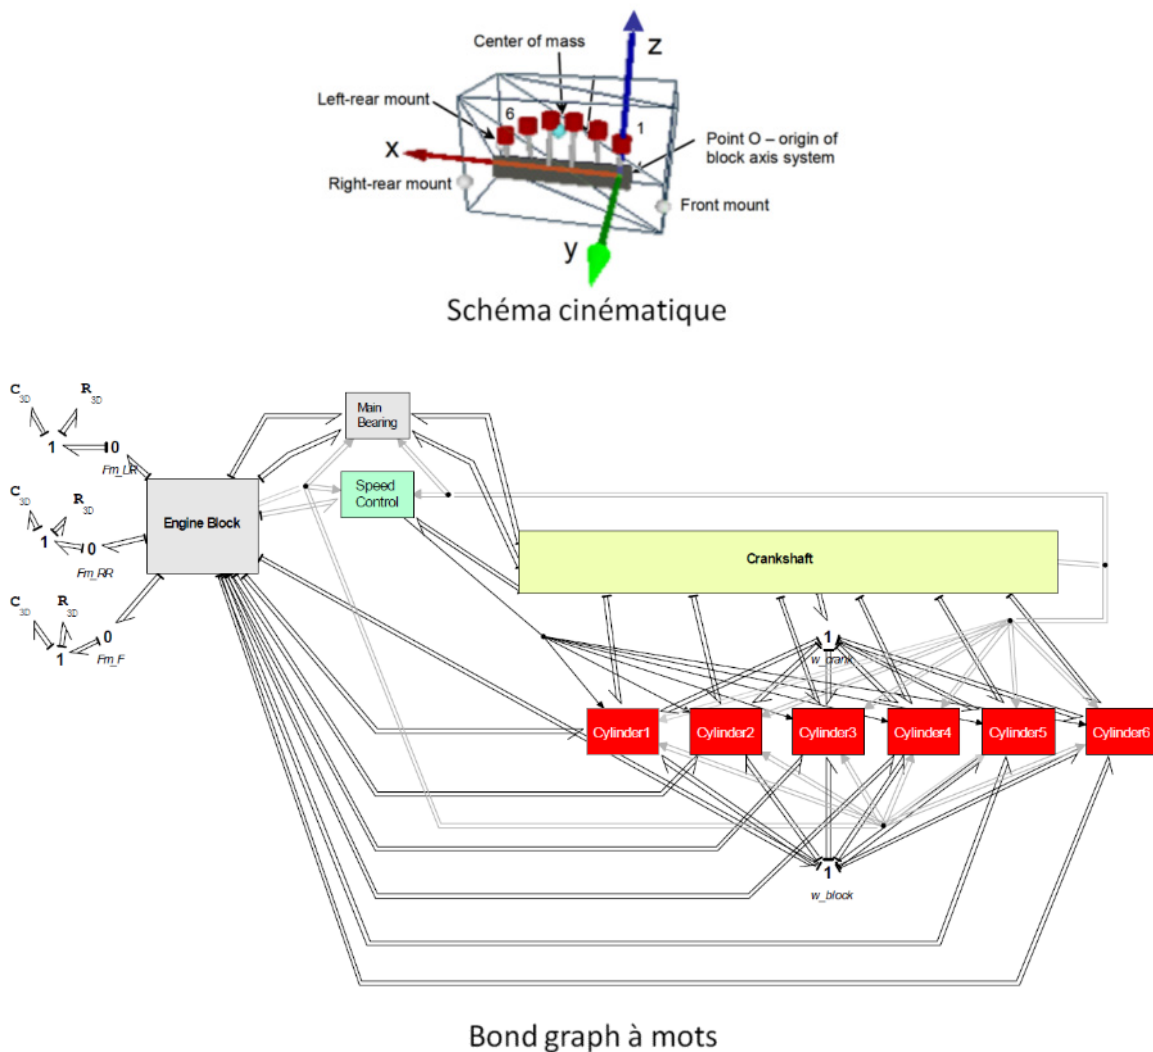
Center of mass

z

Left-rear mount

6

1

x

Point O – origin of block axis system

Right-rear mount

Front mount

y

Schéma cinématique

$C_{3D}$ $R_{3D}$

1 0

Fm_LR

$C_{3D}$ $R_{3D}$

1 0

Fm_RR

$C_{3D}$ $R_{3D}$

1 0

Fm_F

Main Bearing

Speed Control

Engine Block

Crankshaft

1

w_crank

Cylinder1

Cylinder2

Cylinder3

Cylinder4

Cylinder5

Cylinder6

1

w_block

Bond graph à mots